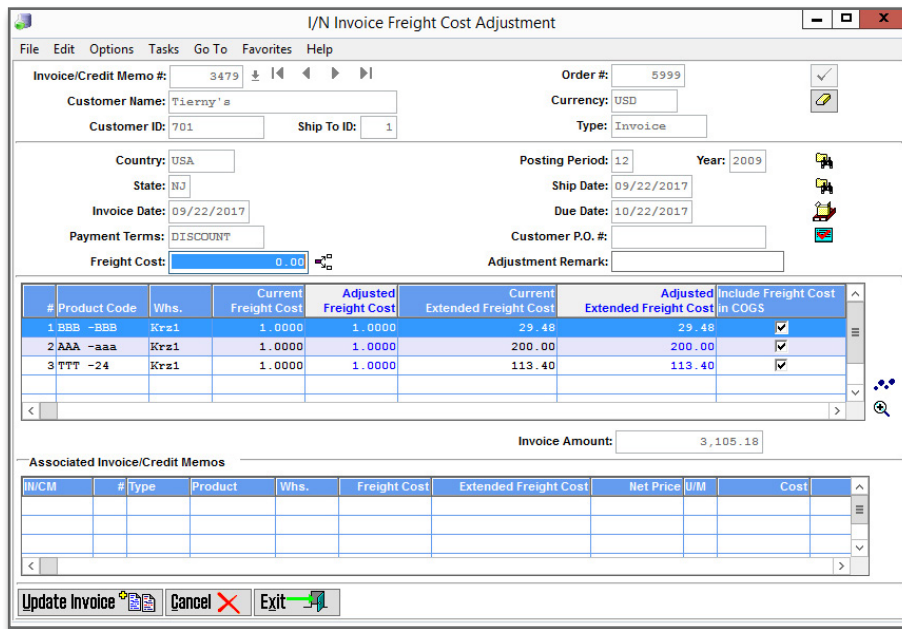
I/N Invoice Freight Cost Adjustment

File Edit Options Tasks Go To Favorites Help

Invoice/Credit Memo #: 3479
Order #: 5999
Customer Name: Tierny's
Currency: USD
Customer ID: 701
Ship To ID: 1
Type: Invoice

Country: USA
Posting Period: 12
Year: 2009
State: NJ
Ship Date: 09/22/2017
Invoice Date: 09/22/2017
Due Date: 10/22/2017
Payment Terms: DISCOUNT
Customer P.O. #:
Freight Cost: 0.00
Adjustment Remark:

| # | Product Code | Whs. | Current Freight Cost | Adjusted Freight Cost | Current Extended Freight Cost | Adjusted Extended Freight Cost | Include Freight Cost in COGS |
|---|---|---|---|---|---|---|---|
| 1 | BBB -BBB | Krz1 | 1.0000 | 1.0000 | 29.48 | 29.48 | ✓ |
| 2 | AAA -aaa | Krz1 | 1.0000 | 1.0000 | 200.00 | 200.00 | ✓ |
| 3 | TTT -24 | Krz1 | 1.0000 | 1.0000 | 113.40 | 113.40 | ✓ |

Invoice Amount: 3,105.18

Associated Invoice/Credit Memos

| IN/CM | # | Type | Product | Whs. | Freight Cost | Extended Freight Cost | Net Price | U/M | Cost |
|---|---|---|---|---|---|---|---|---|---|

Update Invoice
Cancel
Exit